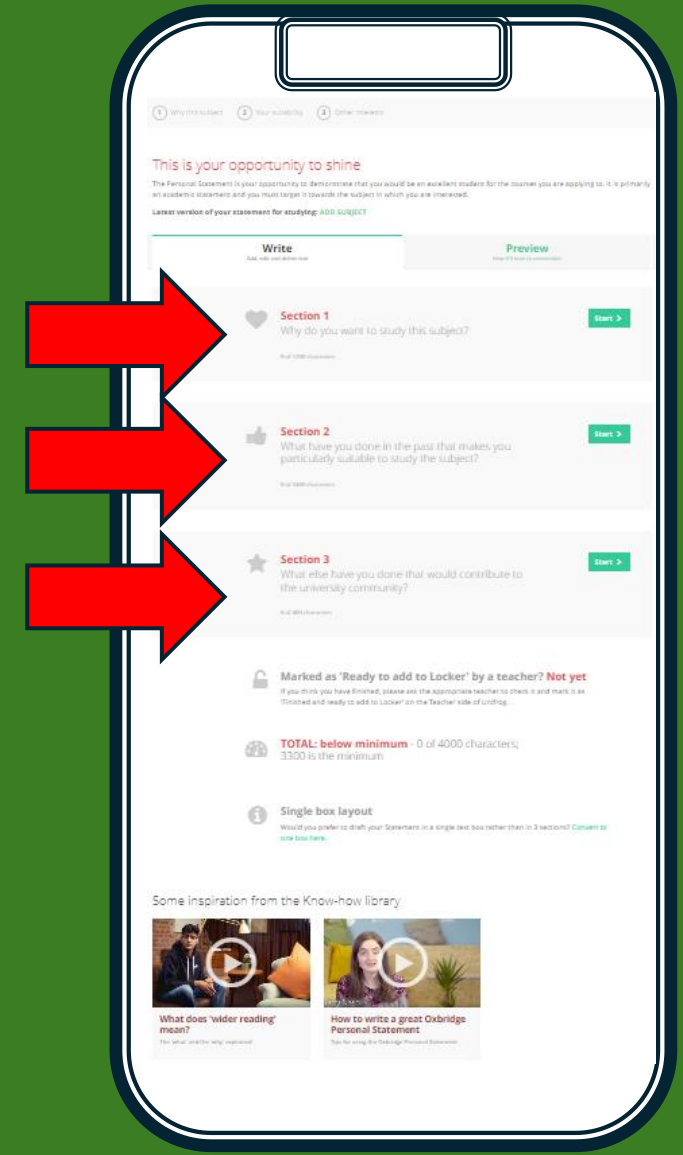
1 Why this subject 2 Your suitability 3 Other interests

This is your opportunity to shine

The Personal Statement is your opportunity to demonstrate that you would be an excellent student for the courses you are applying to. It is primarily an academic statement and you must target it towards the subject in which you are interested.

Latest version of your statement for studying: ADD SUBJECT

Write
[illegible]

Preview
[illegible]

Section 1
Why do you want to study this subject?
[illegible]

Start >

Section 2
What have you done in the past that makes you particularly suitable to study the subject?
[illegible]

Start >

Section 3
What else have you done that would contribute to the university community?
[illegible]

Start >

Marked as 'Ready to add to Locker' by a teacher? Not yet
If you think you have finished, please ask the appropriate teacher to check it and mark it as 'Finished and ready to add to Locker' on the Teacher side of Unifrog.

TOTAL: below minimum - 0 of 4000 characters; 3300 is the minimum

Single box layout
Would you prefer to draft your Statement in a single text box rather than in 3 sections? Convert to one box here.

Some inspiration from the Know-how library

What does 'wider reading' mean?
The 'what' and the 'why' explained

How to write a great Oxbridge Personal Statement
Tips for using the Oxbridge Personal Statement